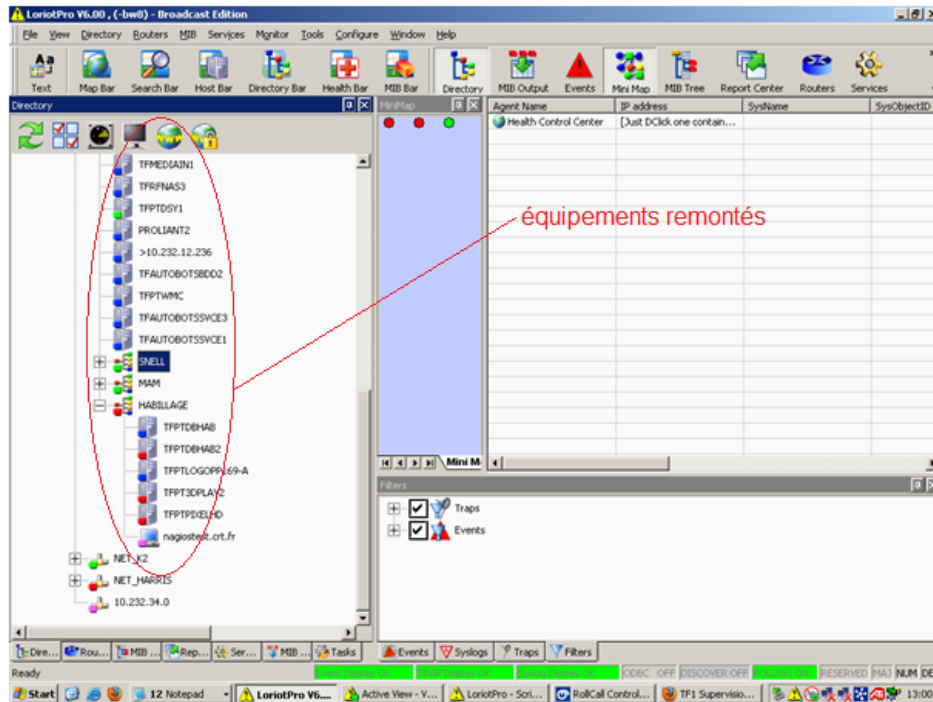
LoriotPro V6.00 , (-bw8) - Broadcast Edition

File View Directory Routers MIB Services Monitor Tools Configure Window Help

Text Map Bar Search Bar Host Bar Directory Bar Health Bar MIB Bar Directory MIB Output Events Mini Map MIB Tree Report Center Routers Services

Directory

TFMEDIAIN1
TFRFNAS3
TFPTDSY1
PROLIANT2
>10.232.12.236
TFAUTOBOTSBDD2
TFPTWMC
TFAUTOBOTSSVCE3
TFAUTOBOTSSVCE1
SNELL
MAM
HABILLAGE
TFPTDBHAB
TFPTDBHAB2
TFPTLOGOPL169-A
TFPT3DPLAY2
TFPTPIXELHD
nagiostest.crt.fr
NET_K2
NET_HARRIS
10.232.34.0

MiniMap

Mini M

| Agent Name | IP address | SysName | SysObjectID |
|---|---|---|---|
| Health Control Center | [Just DClick one contain... | | |

équipements remontés

Filters

Traps
Events

Dire... Rou... MIB ... Rep... Ser... MIB ... Tasks

Events Syslogs Traps Filters

Ready

ODBC OFF DISCOVER OFF RESERVED MAJ NUM

Start 12 Notepad LoriotPro V6.... Active View - V... LoriotPro - Scri... RollCall Control... TF1 Supervisio... 13:00